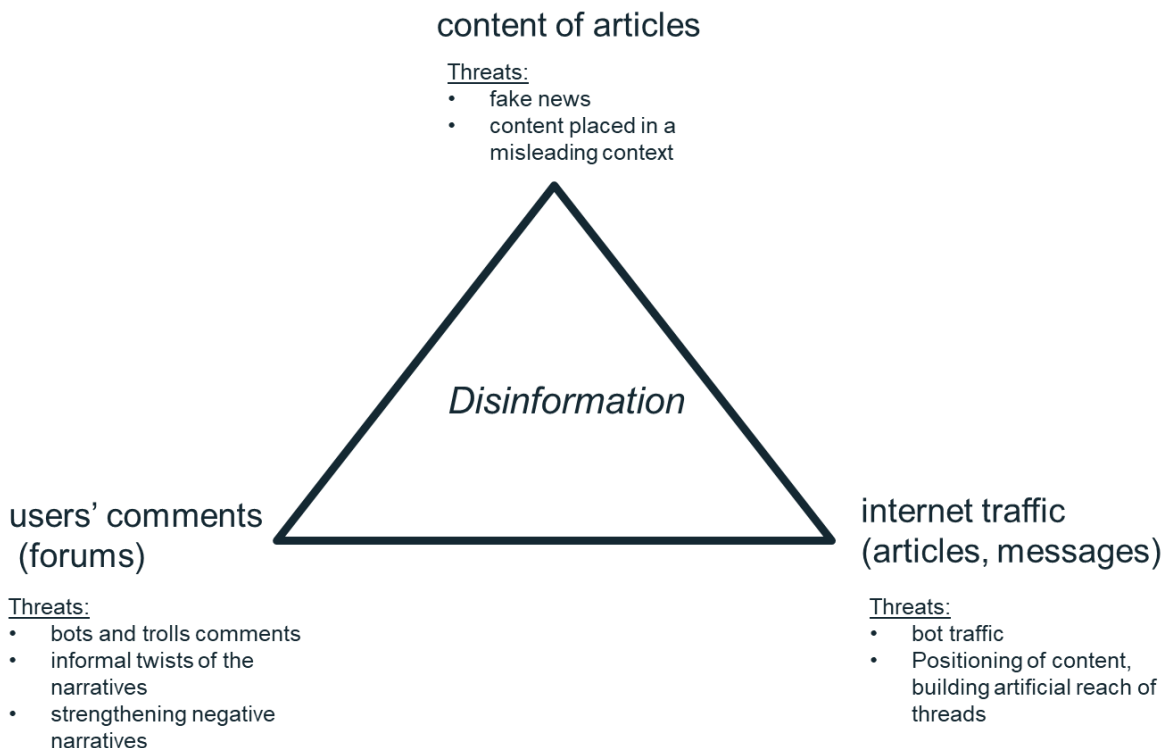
content of articles

Threats:
- fake news
- content placed in a misleading context

Disinformation

users' comments (forums)

Threats:
- bots and trolls comments
- informal twists of the narratives
- strengthening negative narratives

internet traffic (articles, messages)

Threats:
- bot traffic
- Positioning of content, building artificial reach of threads